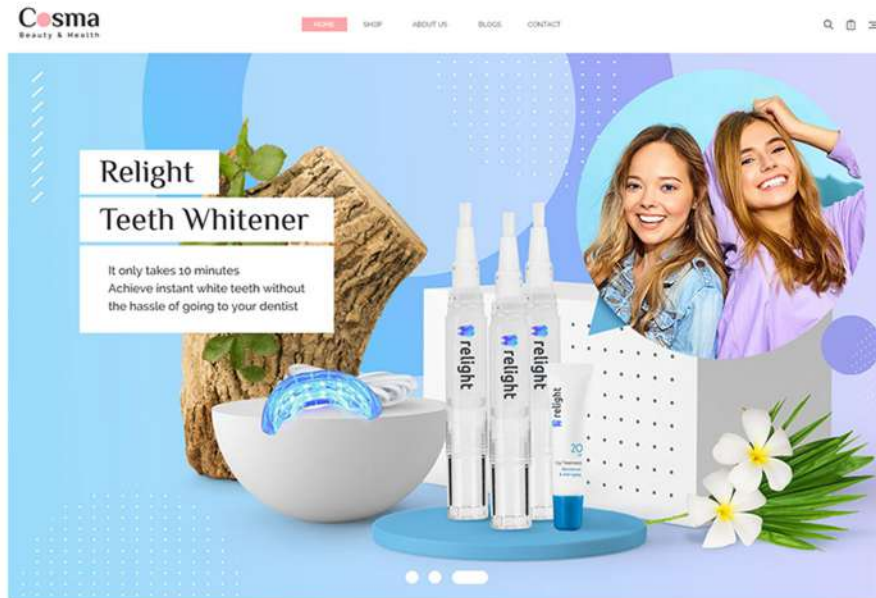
Cosma
Beauty & Health

HOME SHOP ABOUT US BLOGS CONTACT

Relight
Teeth Whitener

It only takes 10 minutes
Achieve instant white teeth without
the hassle of going to your dentist

relight
relight
relight
relight
20
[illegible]